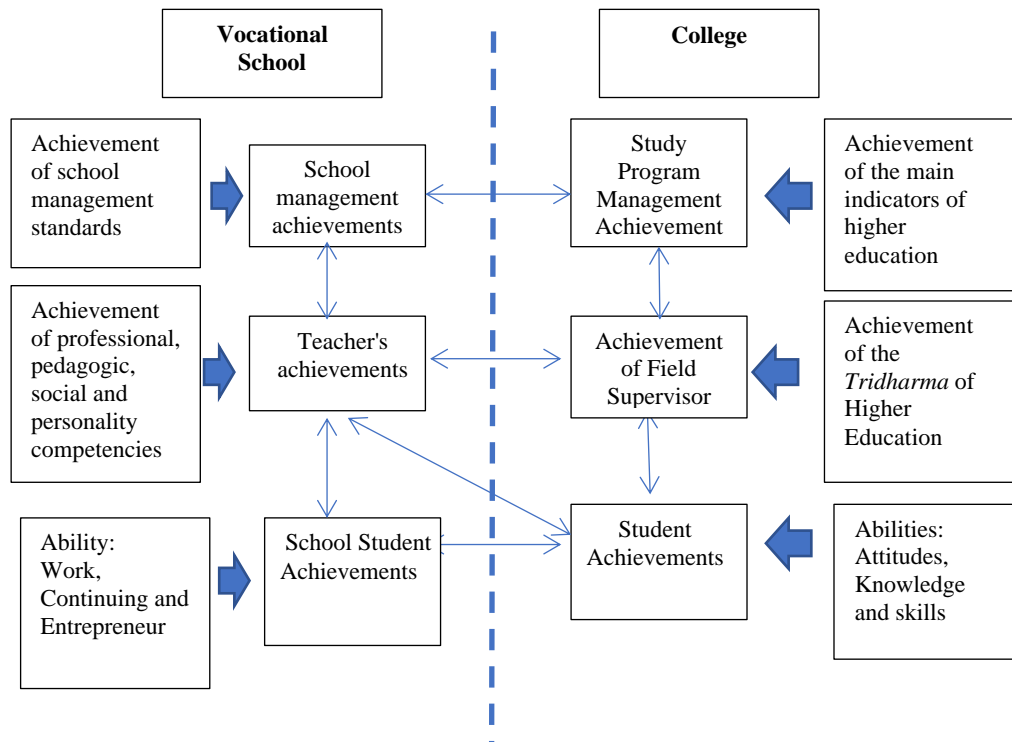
Vocational School

College

Achievement of school management standards

School management achievements

Study Program Management Achievement

Achievement of the main indicators of higher education

Achievement of professional, pedagogic, social and personality competencies

Teacher's achievements

Achievement of Field Supervisor

Achievement of the *Tridharma* of Higher Education

Ability: Work, Continuing and Entrepreneur

School Student Achievements

Student Achievements

Abilities: Attitudes, Knowledge and skills